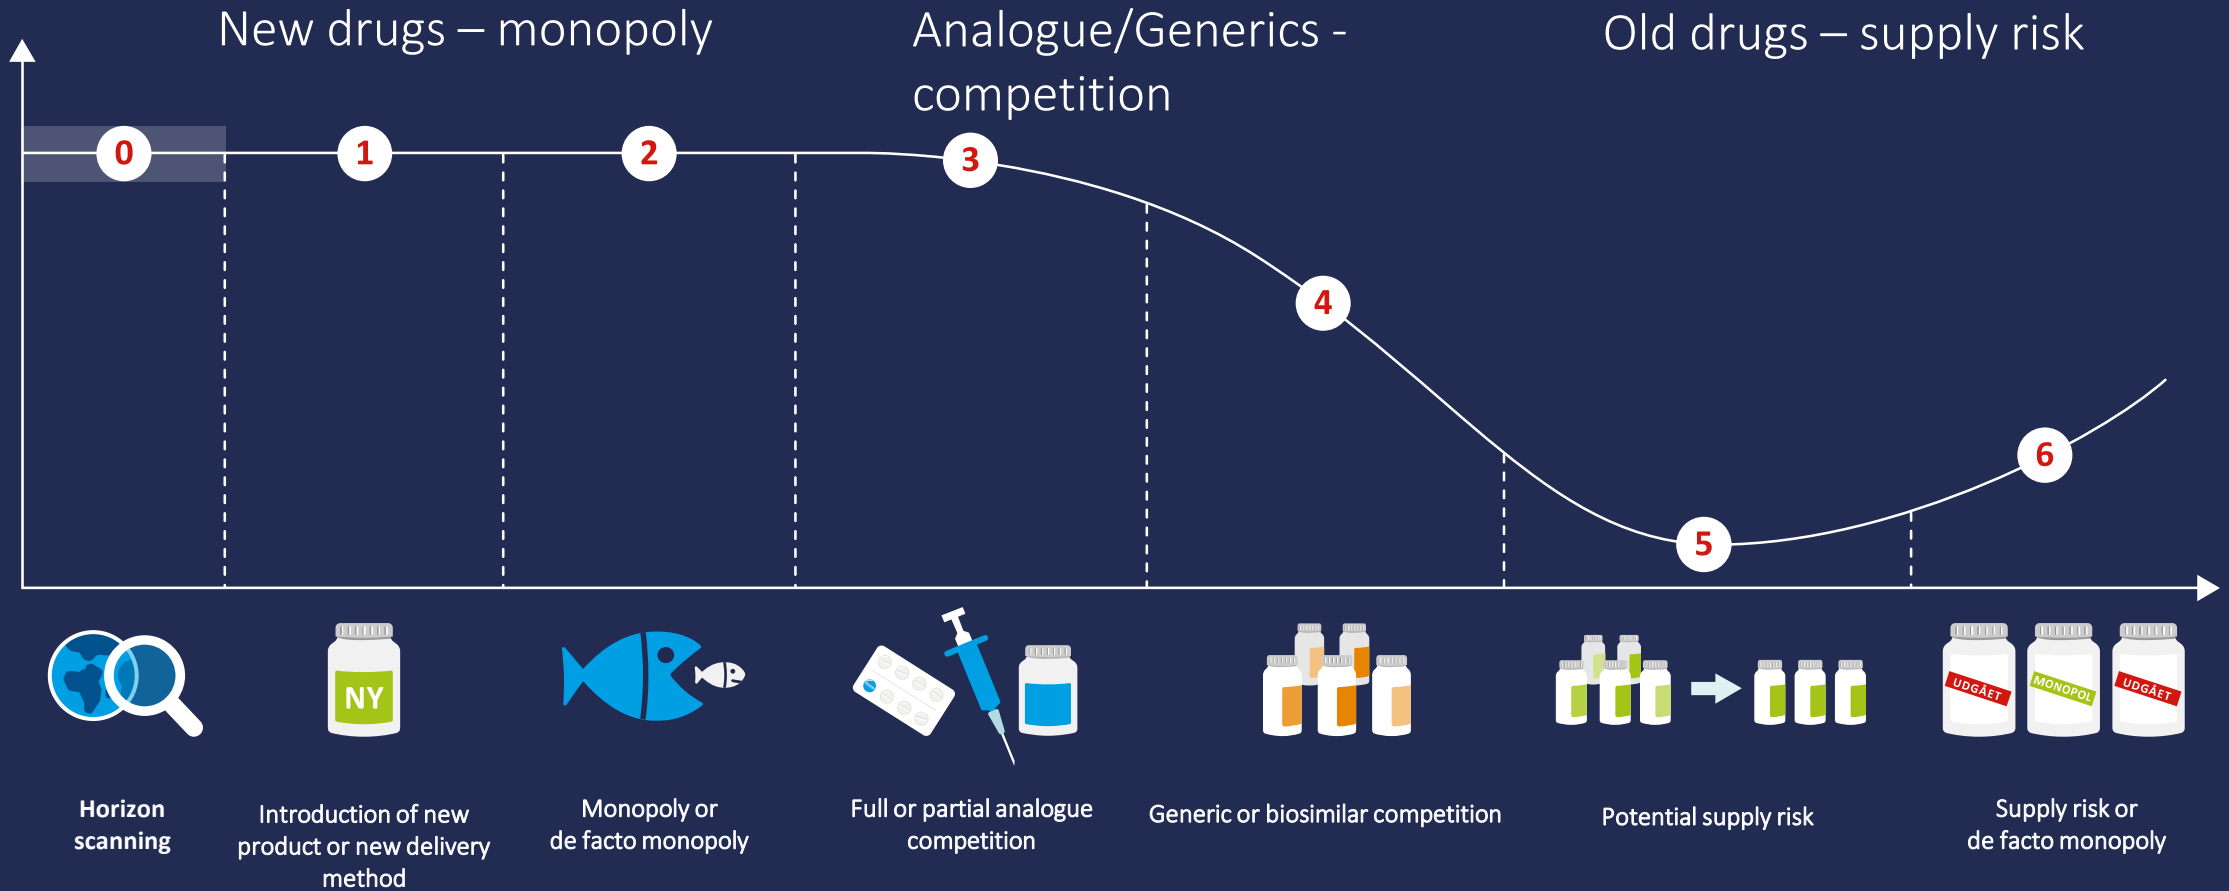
New drugs – monopoly

Analogue/Generics - competition

Old drugs – supply risk

0

1

2

3

4

5

6

NY

UDGÅET

MONOPOL

UDGÅET

Horizon scanning

Introduction of new product or new delivery method

Monopoly or de facto monopoly

Full or partial analogue competition

Generic or biosimilar competition

Potential supply risk

Supply risk or de facto monopoly